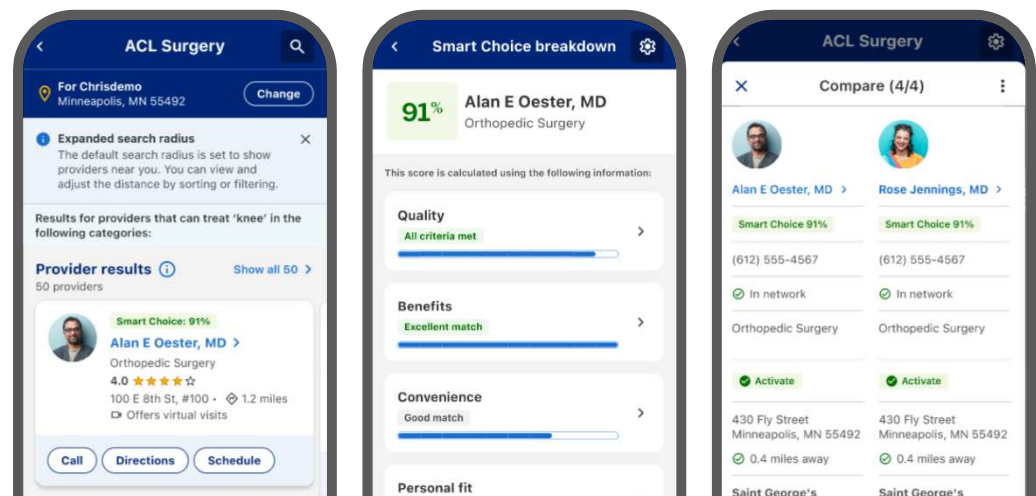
ACL Surgery

For Chrisdemo
Minneapolis, MN 55492
Change

Expanded search radius
The default search radius is set to show providers near you. You can view and adjust the distance by sorting or filtering.

Results for providers that can treat 'knee' in the following categories:

Provider results
50 providers
Show all 50

Smart Choice: 91%
Alan E Oester, MD
Orthopedic Surgery
4.0 ★★★★☆
100 E 8th St, #100 • 1.2 miles
Offers virtual visits

Call Directions Schedule

Smart Choice breakdown

91%
Alan E Oester, MD
Orthopedic Surgery

This score is calculated using the following information:

Quality
All criteria met

Benefits
Excellent match

Convenience
Good match

Personal fit

ACL Surgery

Compare (4/4)

Alan E Oester, MD
Smart Choice 91%
(612) 555-4567
In network
Orthopedic Surgery
Activate
430 Fly Street
Minneapolis, MN 55492
0.4 miles away
Saint George's

Rose Jennings, MD
Smart Choice 91%
(612) 555-4567
In network
Orthopedic Surgery
Activate
430 Fly Street
Minneapolis, MN 55492
0.4 miles away
Saint George's